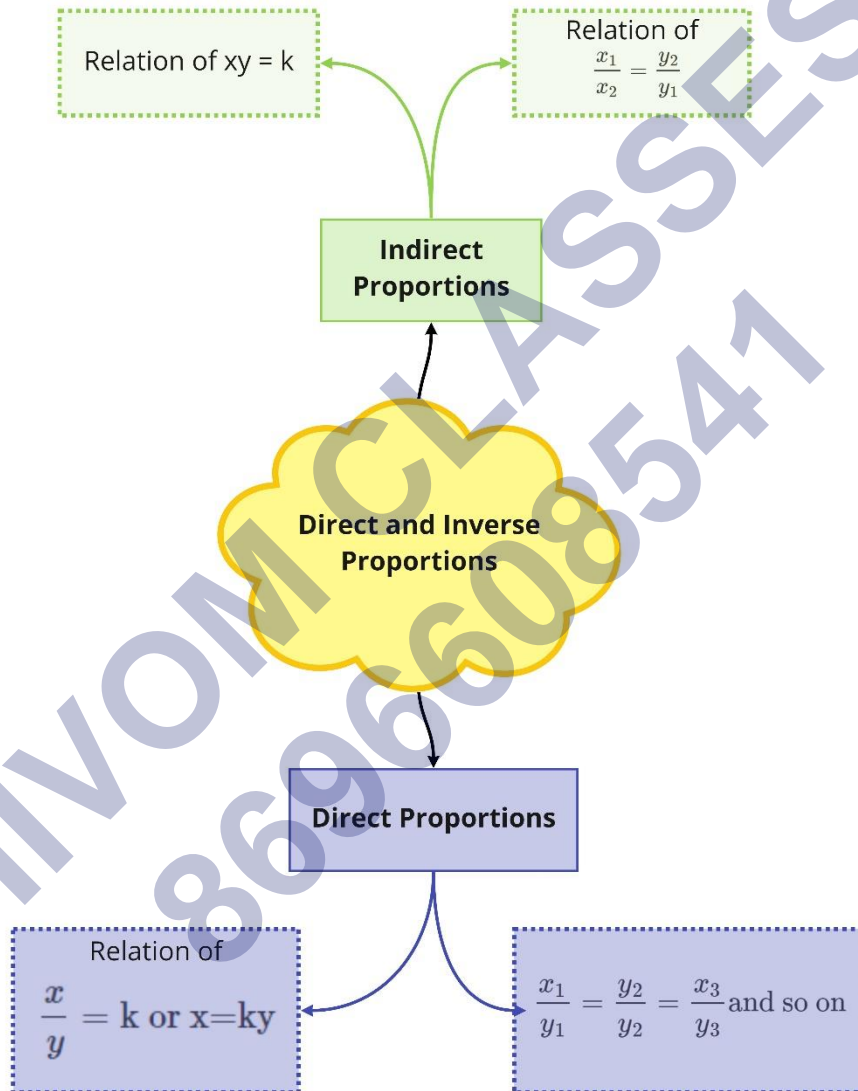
Relation of xy = k

Relation of $\frac{x_1}{x_2} = \frac{y_2}{y_1}$

Indirect Proportions

Direct and Inverse Proportions

Direct Proportions

Relation of $\frac{x}{y} = \text{k or x=ky}$

$\frac{x_1}{y_1} = \frac{y_2}{y_2} = \frac{x_3}{y_3}$ and so on

NIVOM CLASSES 8696608541